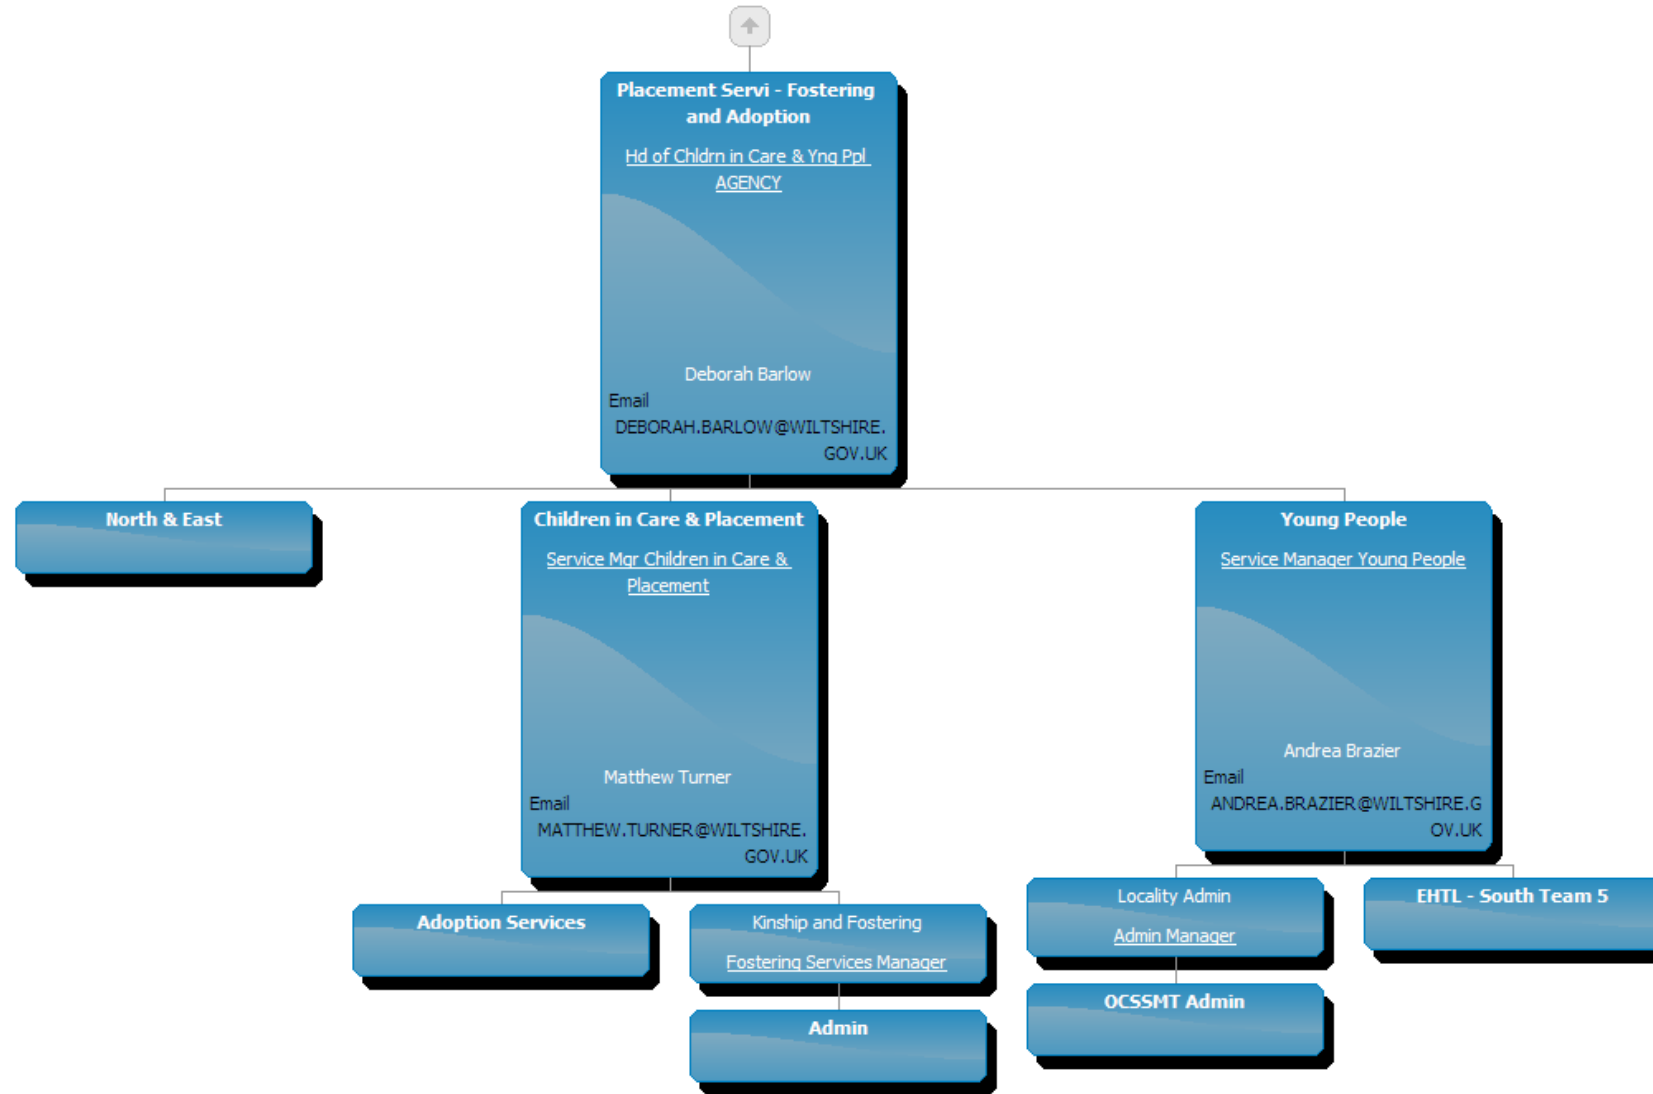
Placement Servi - Fostering and Adoption

Hd of Chldrn in Care & Yng Ppl AGENCY

Deborah Barlow

Email DEBORAH.BARLOW@WILTSHIRE.GOV.UK

North & East

Children in Care & Placement

Service Mgr Children in Care & Placement

Matthew Turner

Email MATTHEW.TURNER@WILTSHIRE.GOV.UK

Young People

Service Manager Young People

Andrea Brazier

Email ANDREA.BRAZIER@WILTSHIRE.GOV.UK

Adoption Services

Kinship and Fostering

Fostering Services Manager

Admin

Locality Admin

Admin Manager

OCSSMT Admin

EHTL - South Team 5